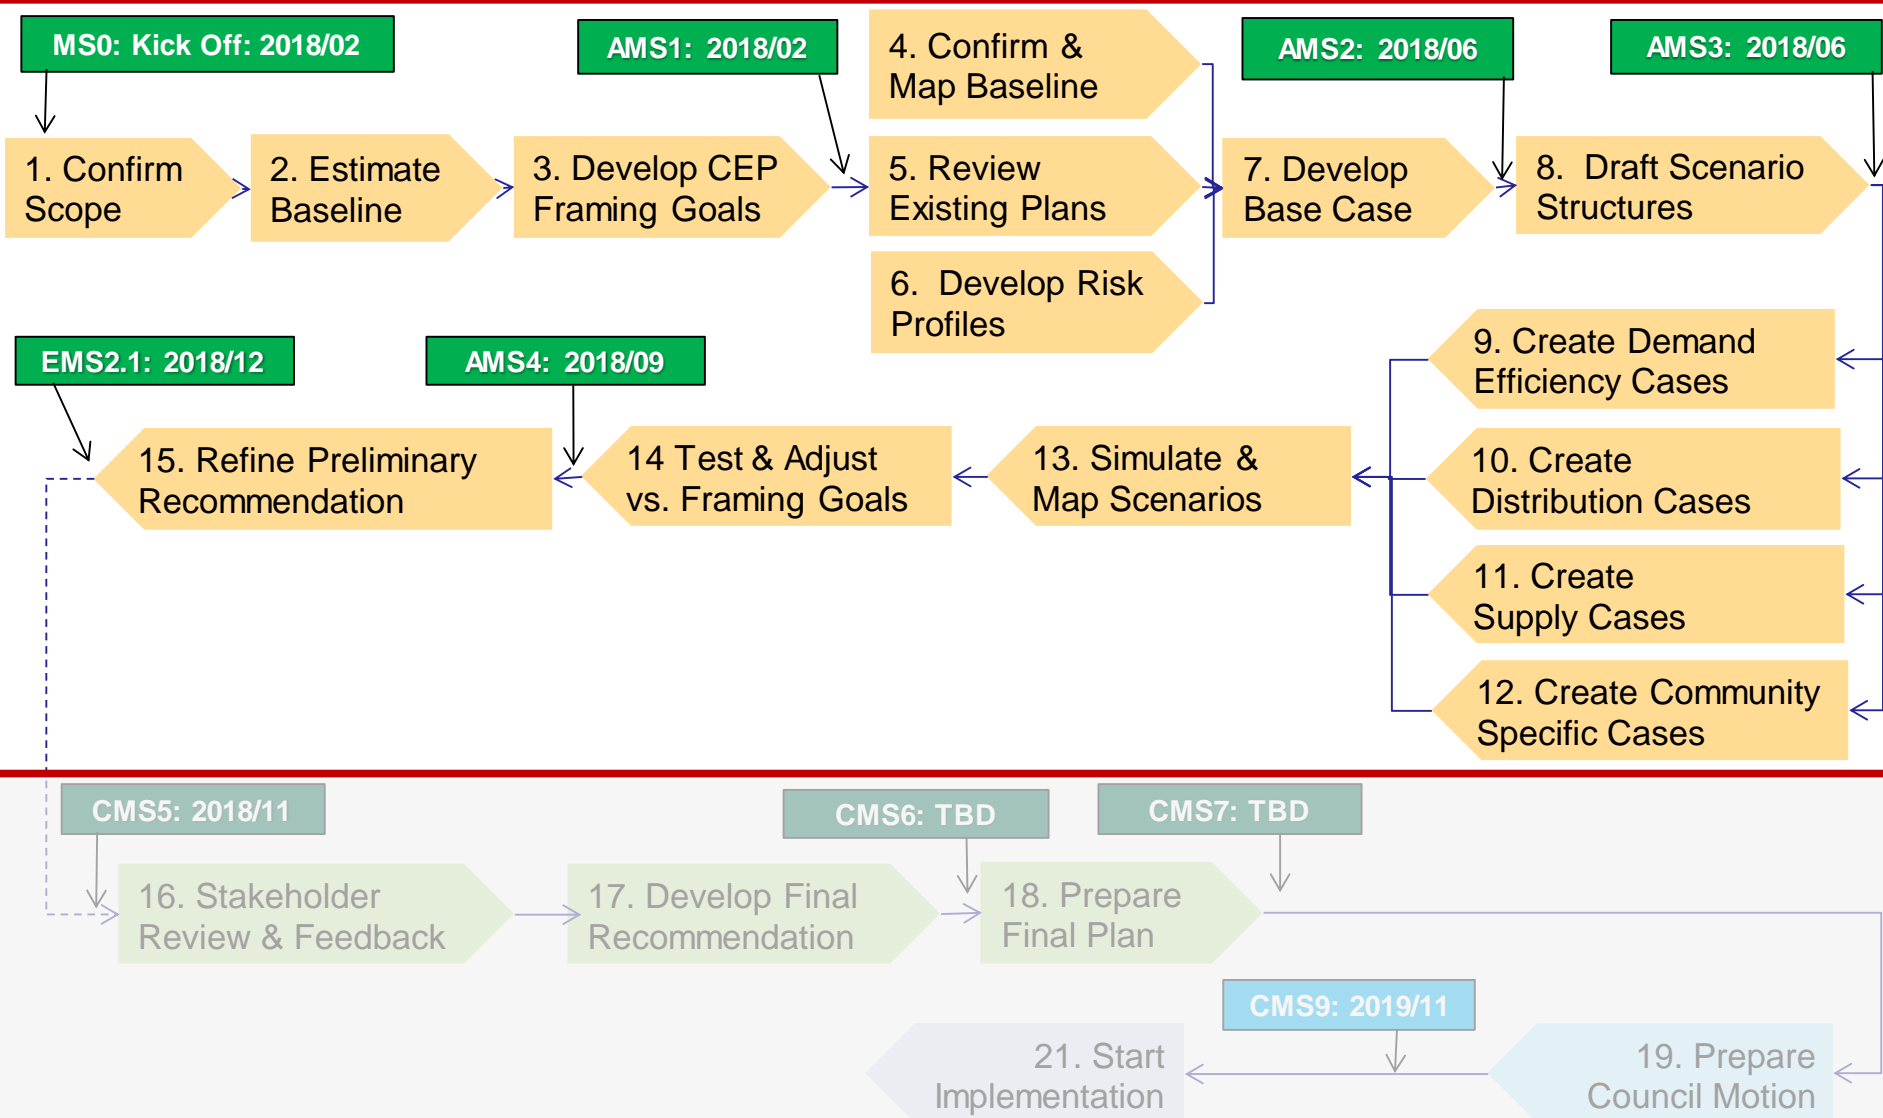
MS0: Kick Off: 2018/02

AMS1: 2018/02

4. Confirm & Map Baseline

AMS2: 2018/06

AMS3: 2018/06

1. Confirm Scope

2. Estimate Baseline

3. Develop CEP Framing Goals

5. Review Existing Plans

7. Develop Base Case

8. Draft Scenario Structures

6. Develop Risk Profiles

EMS2.1: 2018/12

AMS4: 2018/09

9. Create Demand Efficiency Cases

15. Refine Preliminary Recommendation

14 Test & Adjust vs. Framing Goals

13. Simulate & Map Scenarios

10. Create Distribution Cases

11. Create Supply Cases

12. Create Community Specific Cases

CMS5: 2018/11

CMS6: TBD

CMS7: TBD

16. Stakeholder Review & Feedback

17. Develop Final Recommendation

18. Prepare Final Plan

CMS9: 2019/11

21. Start Implementation

19. Prepare Council Motion